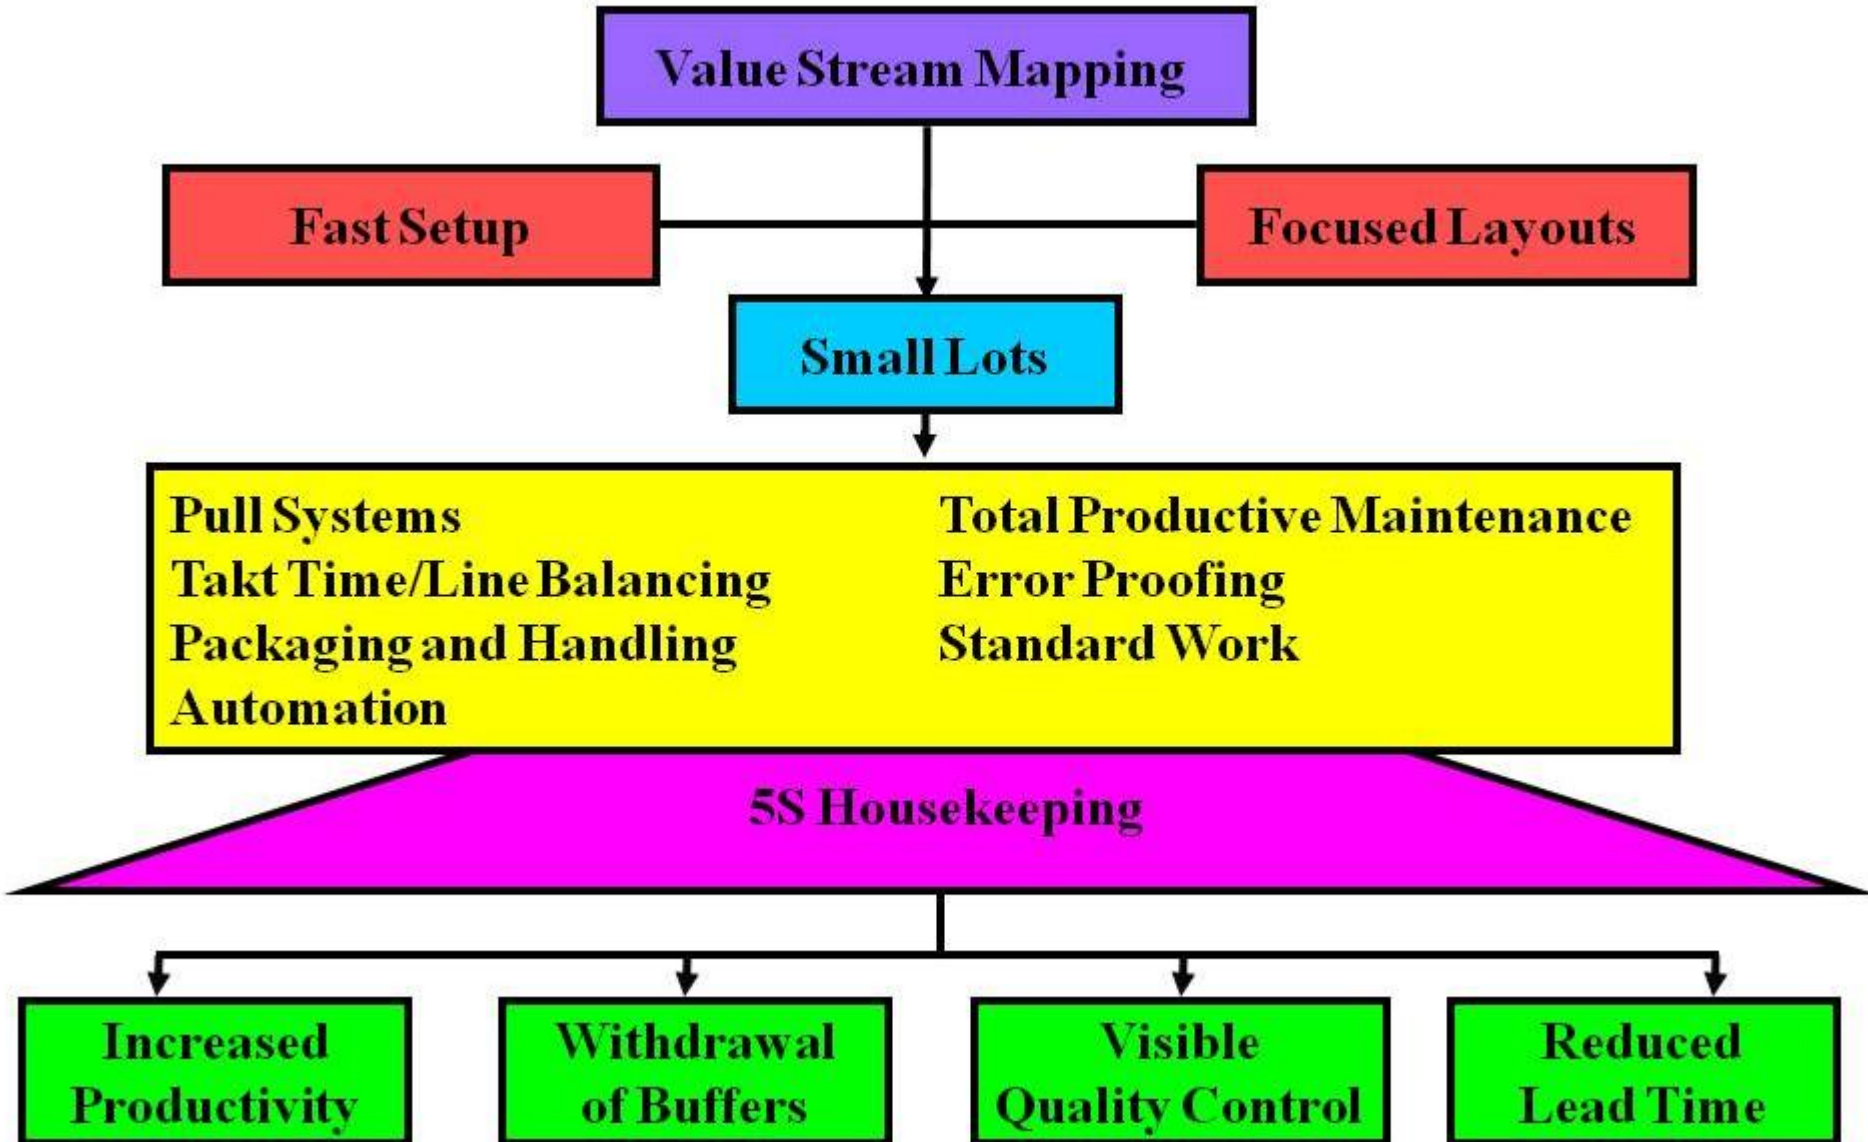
Value Stream Mapping

Fast Setup

Focused Layouts

Small Lots

Pull Systems
Takt Time/Line Balancing
Packaging and Handling
Automation

Total Productive Maintenance
Error Proofing
Standard Work

5S Housekeeping

Increased Productivity

Withdrawal of Buffers

Visible Quality Control

Reduced Lead Time